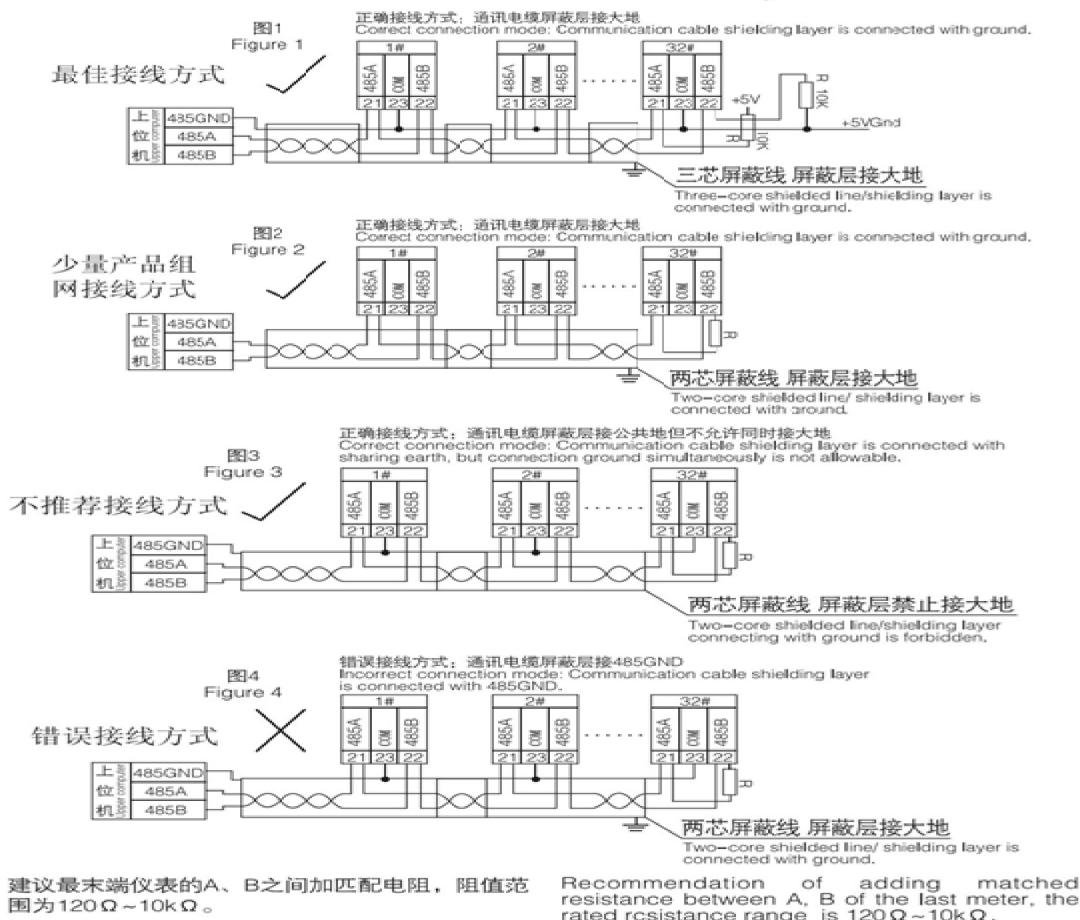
图1
Figure 1

正确接线方式：通讯电缆屏蔽层接大地
Correct connection mode: Communication cable shielding layer is connected with ground.

最佳接线方式

1#
485A COM 485B
21 23 22

2#
485A COM 485B
21 23 22

32#
485A COM 485B
21 23 22

R 10K
+5V
R 10K
+5VGnd

上位机 Upper computer
485GND
485A
485B

三芯屏蔽线 屏蔽层接大地
Three-core shielded line/shielding layer is connected with ground.

图2
Figure 2

正确接线方式：通讯电缆屏蔽层接大地
Correct connection mode: Communication cable shielding layer is connected with ground.

少量产品组网接线方式

1#
485A COM 485B
21 23 22

2#
485A COM 485B
21 23 22

32#
485A COM 485B
21 23 22

R

上位机 Upper computer
485GND
485A
485B

两芯屏蔽线 屏蔽层接大地
Two-core shielded line/ shielding layer is connected with ground.

图3
Figure 3

正确接线方式：通讯电缆屏蔽层接公共地但不允许同时接大地
Correct connection mode: Communication cable shielding layer is connected with sharing earth, but connection ground simultaneously is not allowable.

不推荐接线方式

1#
485A COM 485B
21 23 22

2#
485A COM 485B
21 23 22

32#
485A COM 485B
21 23 22

R

上位机 Upper computer
485GND
485A
485B

两芯屏蔽线 屏蔽层禁止接大地
Two-core shielded line/shielding layer connecting with ground is forbidden.

图4
Figure 4

错误接线方式：通讯电缆屏蔽层接485GND
Incorrect connection mode: Communication cable shielding layer is connected with 485GND.

错误接线方式

1#
485A COM 485B
21 23 22

2#
485A COM 485B
21 23 22

32#
485A COM 485B
21 23 22

R

上位机 Upper computer
485GND
485A
485B

两芯屏蔽线 屏蔽层接大地
Two-core shielded line/ shielding layer is connected with ground.

建议最末端仪表的A、B之间加匹配电阻，阻值范围为120Ω~10kΩ。

Recommendation of adding matched resistance between A, B of the last meter, the rated resistance range is 120Ω~10kΩ.